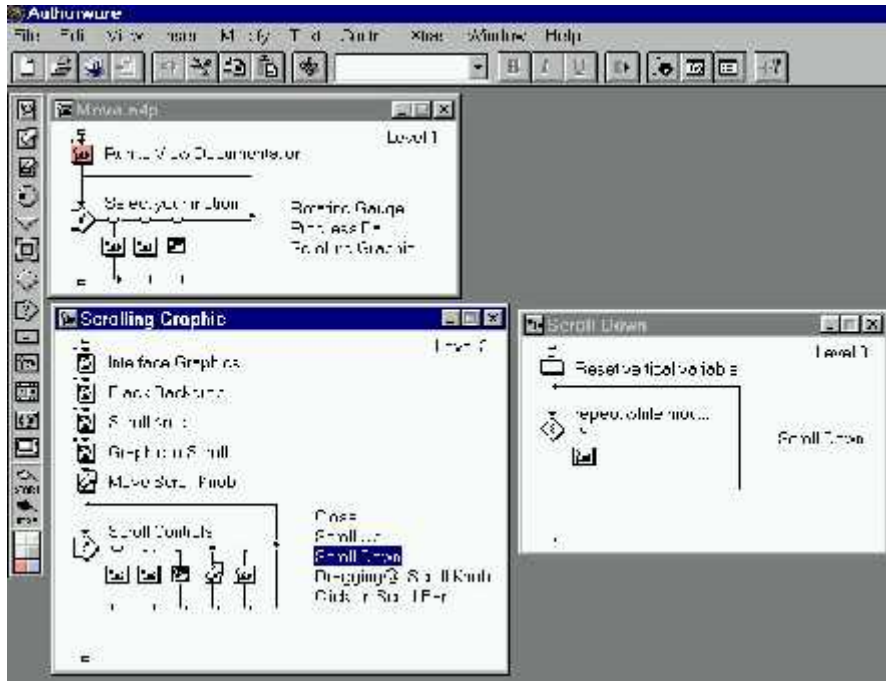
Authorware
File Edit View Insert Modify Text Control Xtras Window Help

Movie.a4p
Level 1
Format Video Documentation
Select your function
Rotating Gauge
Progress Bar
Scrolling Graphic

Scrolling Graphic
Level 2
Interface Graphics
Black Background
Scroll Area
Graphic to Scroll
Move Scroll Knob
Scroll Controls
Close
Scroll Up
Scroll Down
Dragging@Scroll Knob
Click in Scroll Bar

Scroll Down
Level 3
Reset vertical variable
repeat while mouse
Scroll Down